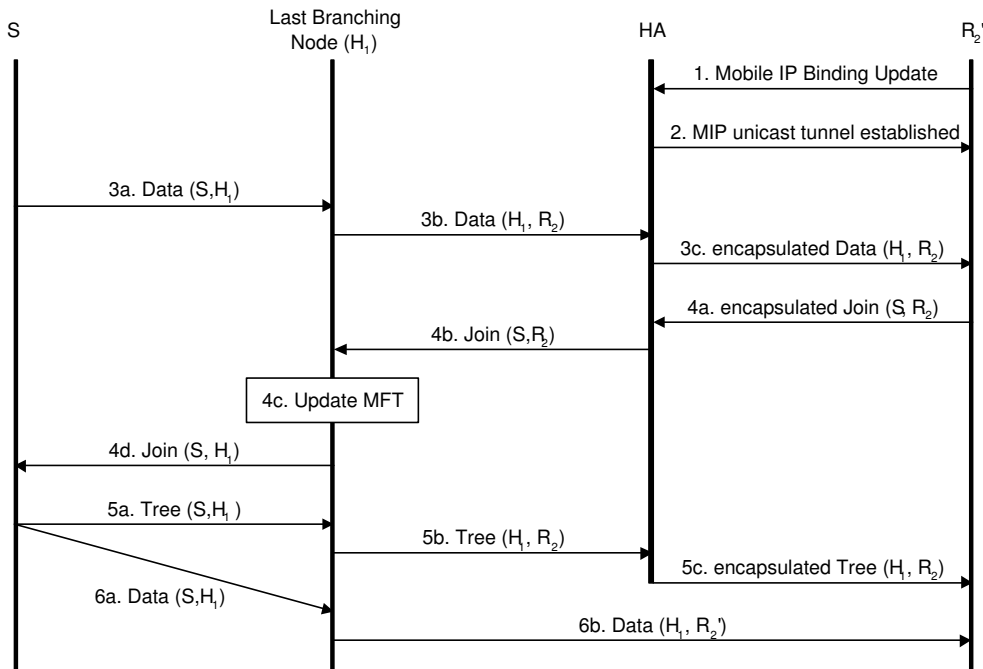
S

Last Branching Node ($H_1$)

HA

$R_2$'

1. Mobile IP Binding Update

2. MIP unicast tunnel established

3a. Data (S,$H_1$)

3b. Data ($H_1$, $R_2$)

3c. encapsulated Data ($H_1$, $R_2$)

4a. encapsulated Join (S, $R_2$)

4b. Join (S,$R_2$)

4c. Update MFT

4d. Join (S, $H_1$)

5a. Tree (S,$H_1$ )

5b. Tree ($H_1$, $R_2$)

5c. encapsulated Tree ($H_1$, $R_2$)

6a. Data (S,$H_1$)

6b. Data ($H_1$, $R_2$')